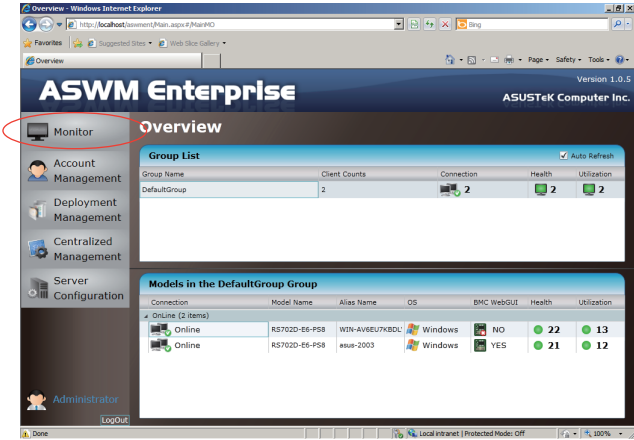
Overview - Windows Internet Explorer

http://localhost/aswment/Main.aspx#/MainMO

Bing

Favorites

Suggested Sites ▾

Web Slice Gallery ▾

Overview

Page ▾ Safety ▾ Tools ▾

ASWM Enterprise

Version 1.0.5

ASUSTeK Computer Inc.

Monitor

Account Management

Deployment Management

Centralized Management

Server Configuration

Administrator

LogOut

Overview

Group List

Auto Refresh

| Group Name | Client Counts | Connection | Health | Utilization |
|---|---|---|---|---|
| DefaultGroup | 2 | 2 | 2 | 2 |

Models in the DefaultGroup Group

| Connection | Model Name | Alias Name | OS | BMC WebGUI | Health | Utilization |
|---|---|---|---|---|---|---|
| OnLine (2 items) | | | | | | |
| Online | RS702D-E6-PS8 | WIN-AV6EU7KBDL' | Windows | NO | 22 | 13 |
| Online | RS702D-E6-PS8 | asus-2003 | Windows | YES | 21 | 12 |

Done

Local intranet | Protected Mode: Off

100%